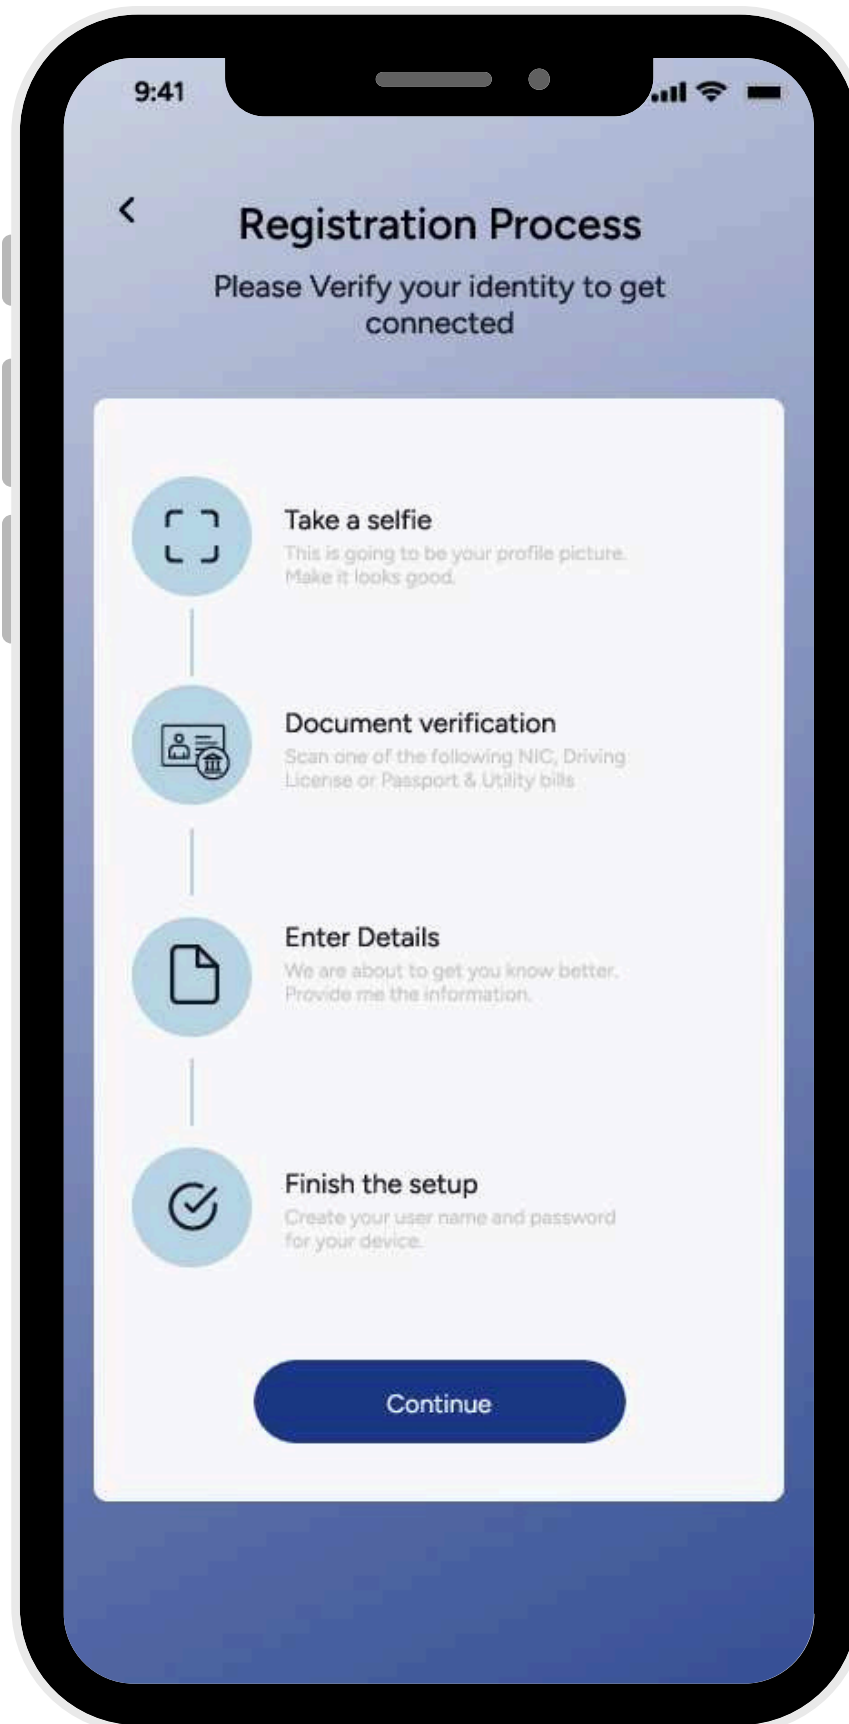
9:41

<

Registration Process

Please Verify your identity to get connected

Take a selfie
This is going to be your profile picture. Make it looks good.

Document verification
Scan one of the following NIC, Driving License or Passport & Utility bills

Enter Details
We are about to get you know better. Provide me the information.

Finish the setup
Create your user name and password for your device.

Continue